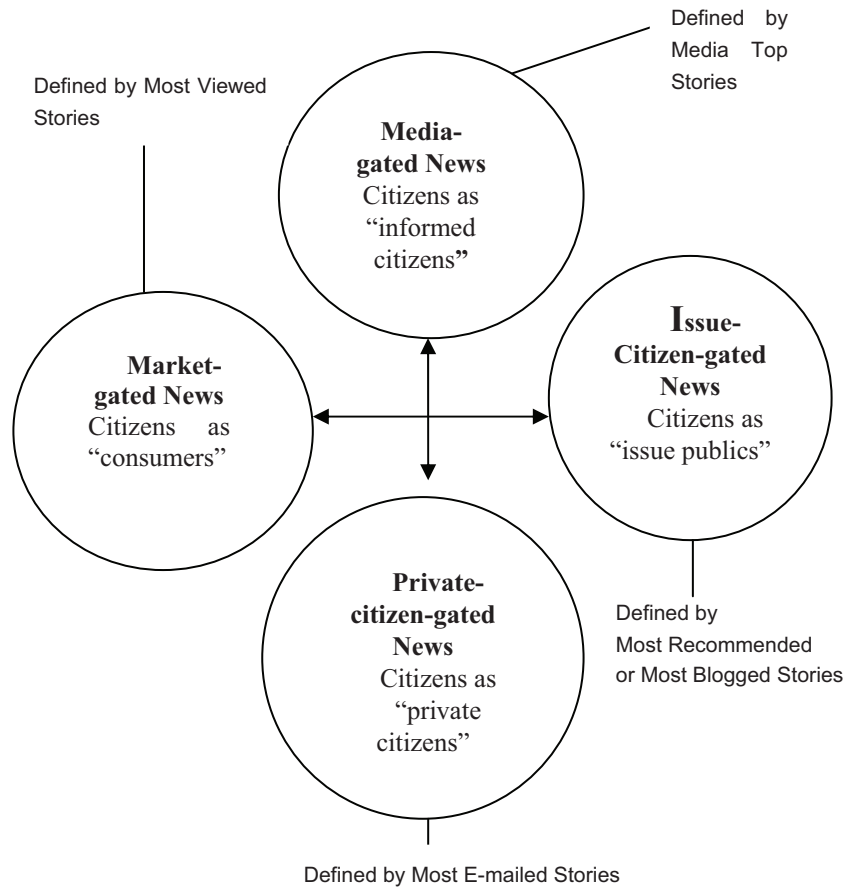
Defined by Media Top Stories

Defined by Most Viewed Stories

**Media-gated News**
Citizens as "informed citizens"

**Market-gated News**
Citizens as "consumers"

**Issue-Citizen-gated News**
Citizens as "issue publics"

**Private-citizen-gated News**
Citizens as "private citizens"

Defined by Most Recommended or Most Blogged Stories

Defined by Most E-mailed Stories